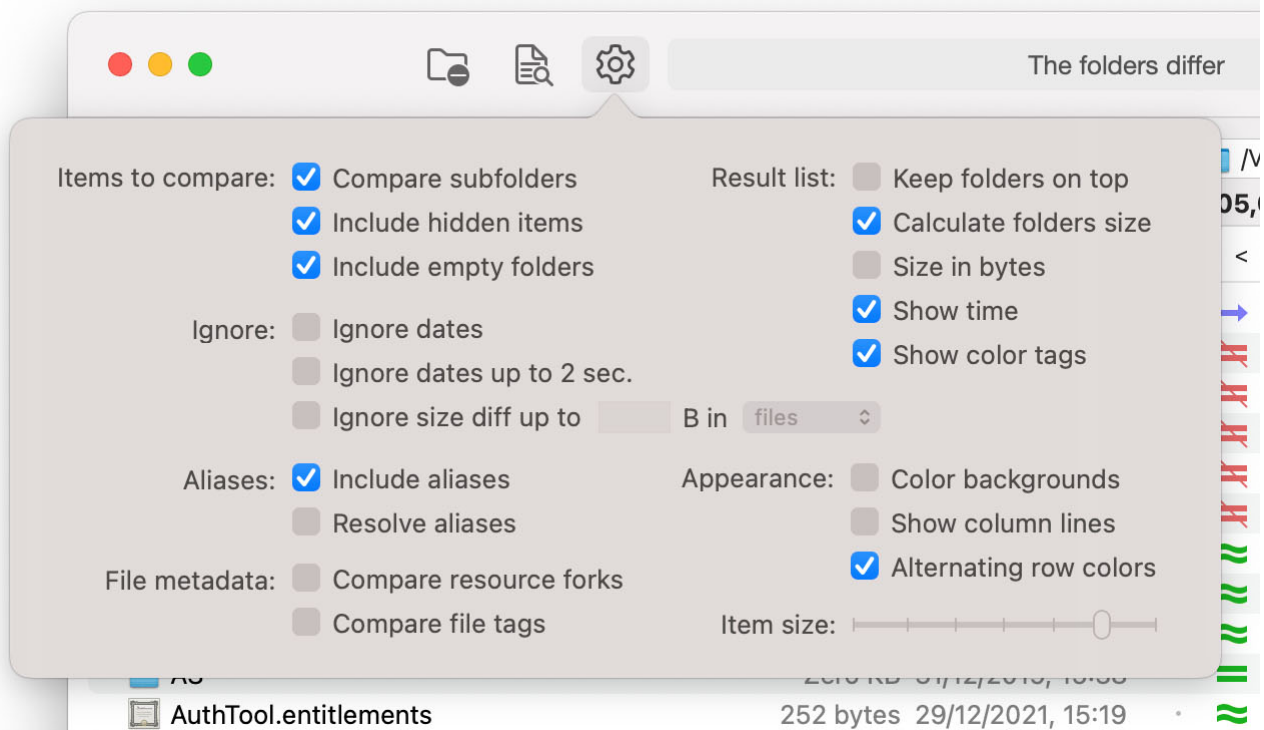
The folders differ

/V

05,

<

Items to compare: Compare subfolders
Include hidden items
Include empty folders

Ignore: Ignore dates
Ignore dates up to 2 sec.
Ignore size diff up to B in files

Aliases: Include aliases
Resolve aliases

File metadata: Compare resource forks
Compare file tags

Result list: Keep folders on top
Calculate folders size
Size in bytes
Show time
Show color tags

Appearance: Color backgrounds
Show column lines
Alternating row colors

Item size:

AS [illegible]

AuthTool.entitlements 252 bytes 29/12/2021, 15:19